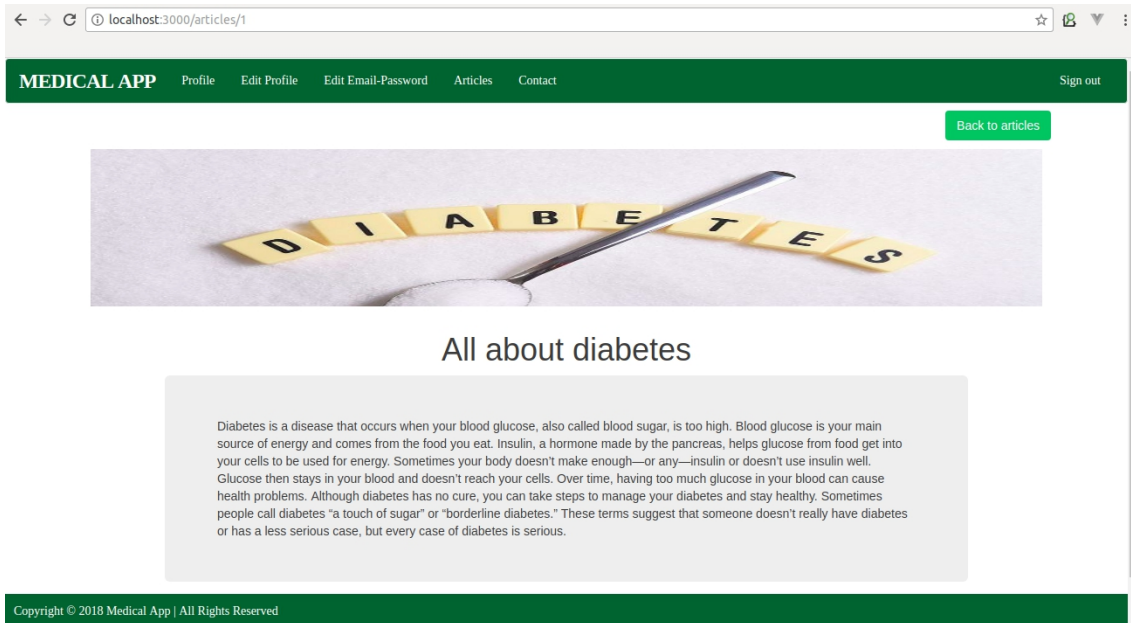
localhost:3000/articles/1

MEDICAL APP Profile Edit Profile Edit Email-Password Articles Contact Sign out

Back to articles

DIABETES

All about diabetes

Diabetes is a disease that occurs when your blood glucose, also called blood sugar, is too high. Blood glucose is your main source of energy and comes from the food you eat. Insulin, a hormone made by the pancreas, helps glucose from food get into your cells to be used for energy. Sometimes your body doesn't make enough—or any—insulin or doesn't use insulin well. Glucose then stays in your blood and doesn't reach your cells. Over time, having too much glucose in your blood can cause health problems. Although diabetes has no cure, you can take steps to manage your diabetes and stay healthy. Sometimes people call diabetes "a touch of sugar" or "borderline diabetes." These terms suggest that someone doesn't really have diabetes or has a less serious case, but every case of diabetes is serious.

Copyright © 2018 Medical App | All Rights Reserved